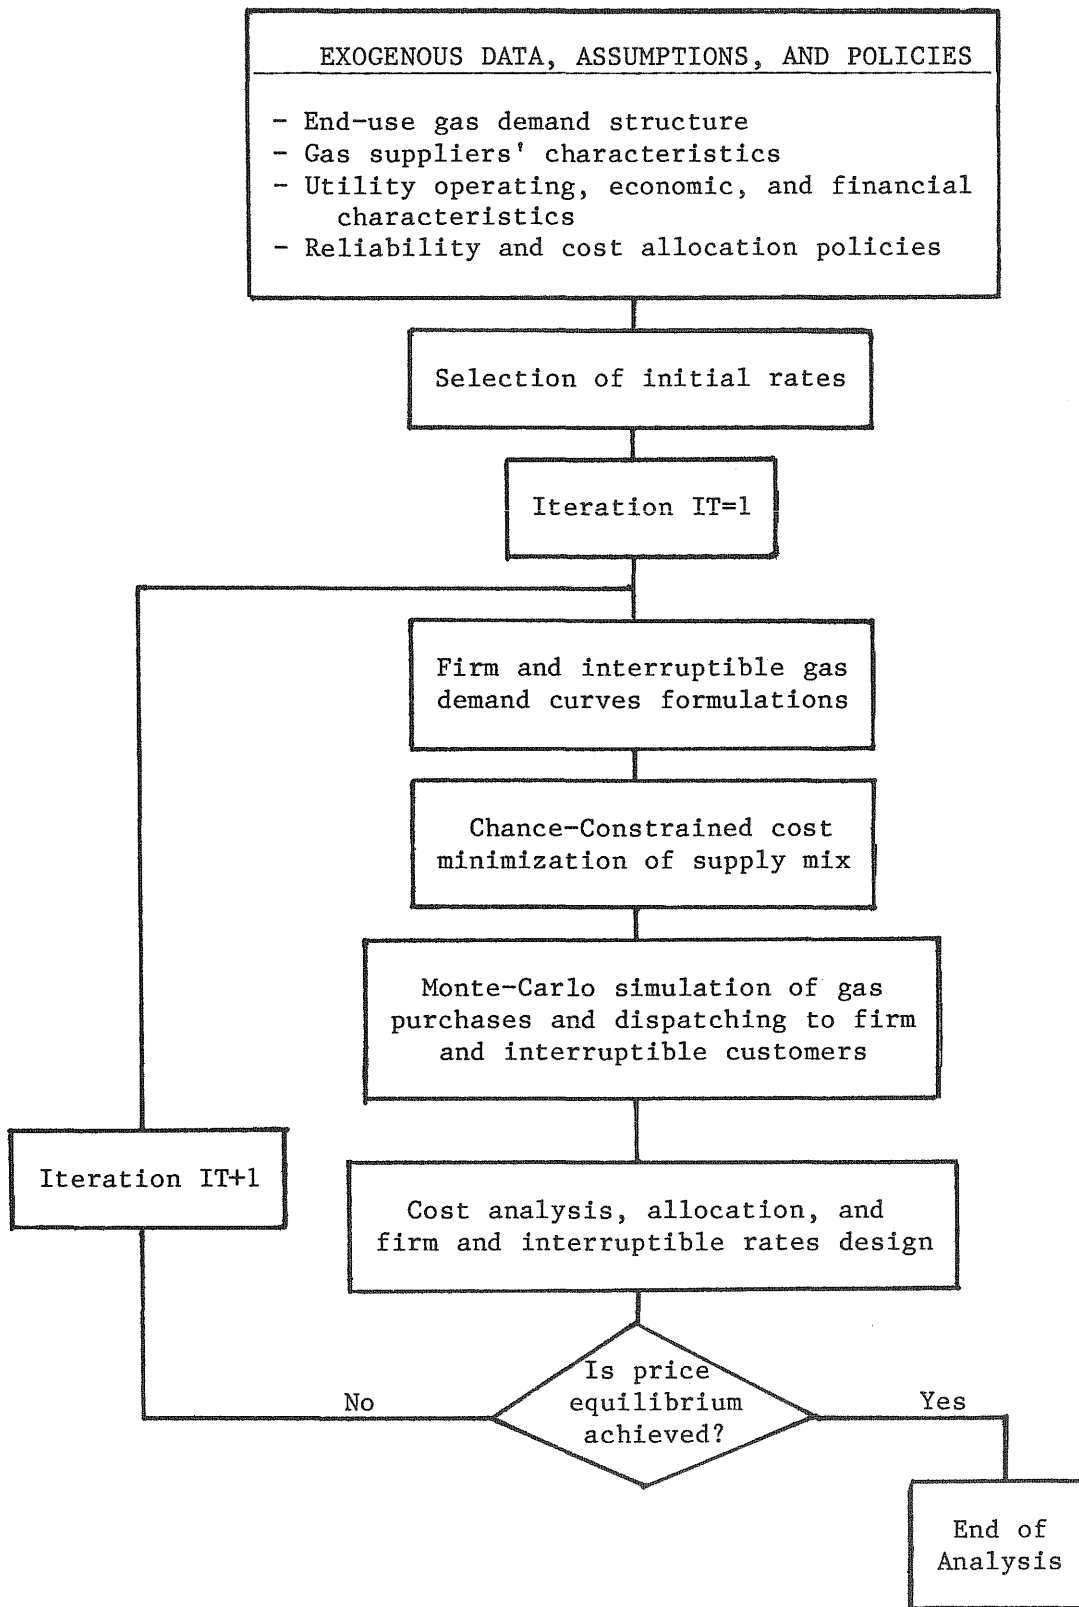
EXOGENOUS DATA, ASSUMPTIONS, AND POLICIES

- End-use gas demand structure
- Gas suppliers' characteristics
- Utility operating, economic, and financial characteristics
- Reliability and cost allocation policies

Selection of initial rates

Iteration IT=1

Firm and interruptible gas demand curves formulations

Chance-Constrained cost minimization of supply mix

Monte-Carlo simulation of gas purchases and dispatching to firm and interruptible customers

Iteration IT+1

Cost analysis, allocation, and firm and interruptible rates design

No

Is price equilibrium achieved?

Yes

End of Analysis